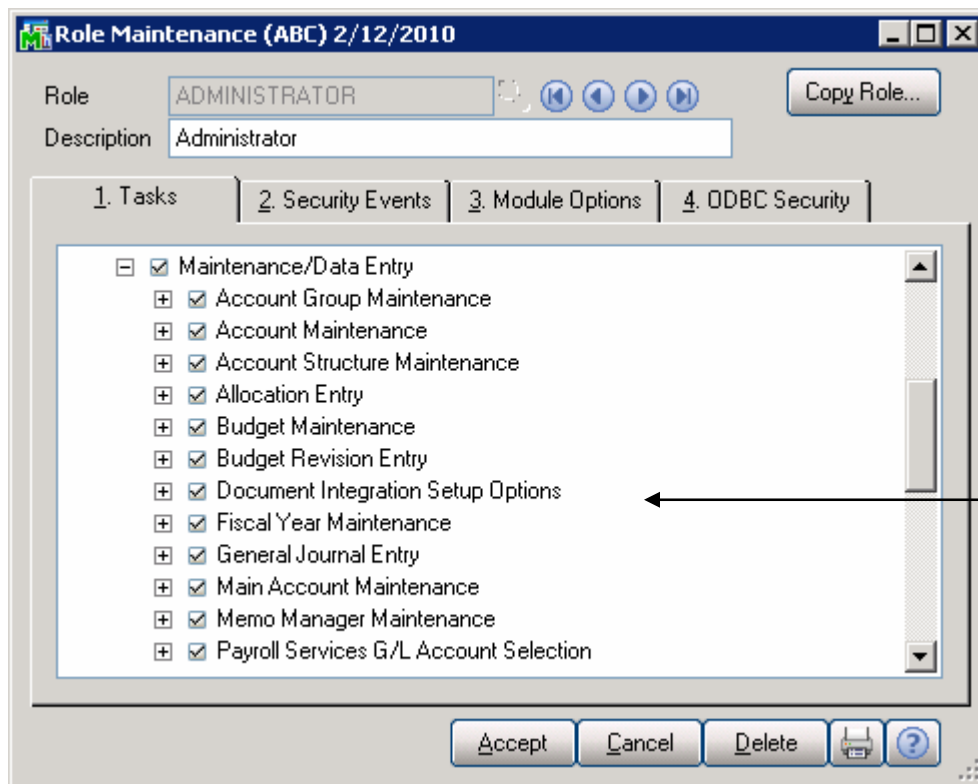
Role Maintenance (ABC) 2/12/2010

Role ADMINISTRATOR

Copy Role...

Description Administrator

1. Tasks | 2. Security Events | 3. Module Options | 4. ODBC Security

Maintenance/Data Entry
Account Group Maintenance
Account Maintenance
Account Structure Maintenance
Allocation Entry
Budget Maintenance
Budget Revision Entry
Document Integration Setup Options
Fiscal Year Maintenance
General Journal Entry
Main Account Maintenance
Memo Manager Maintenance
Payroll Services G/L Account Selection

Accept Cancel Delete